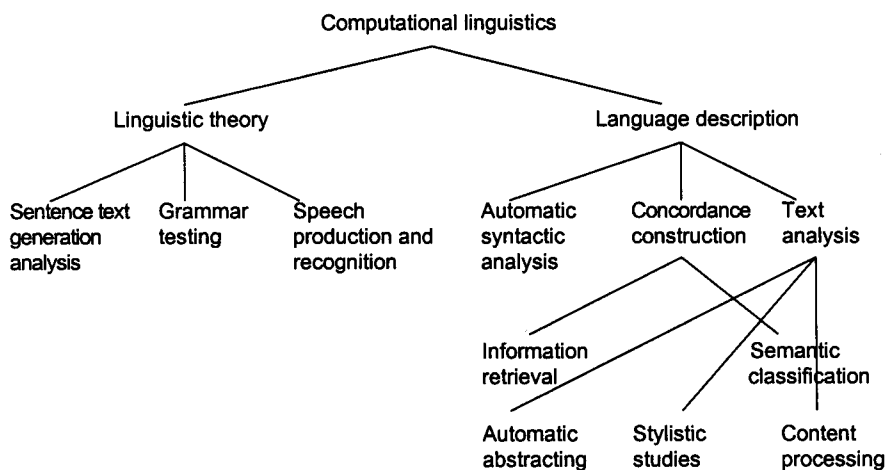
Computational linguistics

Linguistic theory

Language description

Sentence text generation analysis

Grammar testing

Speech production and recognition

Automatic syntactic analysis

Concordance construction

Text analysis

Information retrieval

Semantic classification

Automatic abstracting

Stylistic studies

Content processing